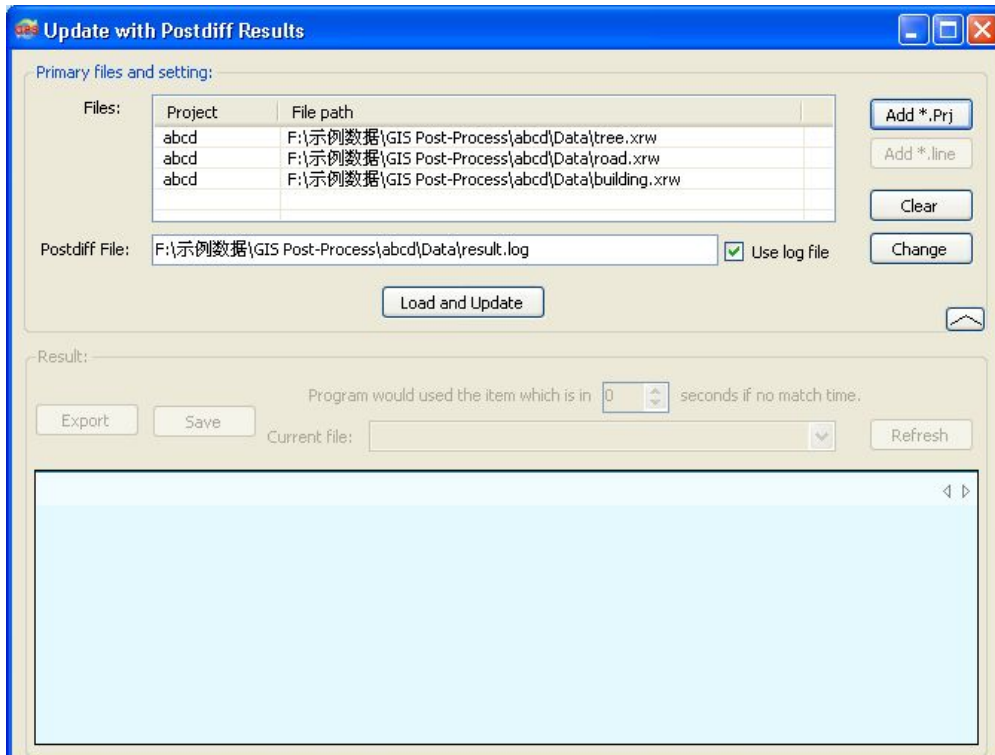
Update with Postdiff Results

Primary files and setting:

Files:

| Project | File path |
|---|---|
| abcd | F:\示例数据\GIS Post-Process\abcd\Data\tree.xrw |
| abcd | F:\示例数据\GIS Post-Process\abcd\Data\road.xrw |
| abcd | F:\示例数据\GIS Post-Process\abcd\Data\building.xrw |

Add *.Prj
Add *.line
Clear
Change

Postdiff File: F:\示例数据\GIS Post-Process\abcd\Data\result.log
Use log file

Load and Update

Result:

Program would used the item which is in 0 seconds if no match time.

Export
Save
Current file:
Refresh